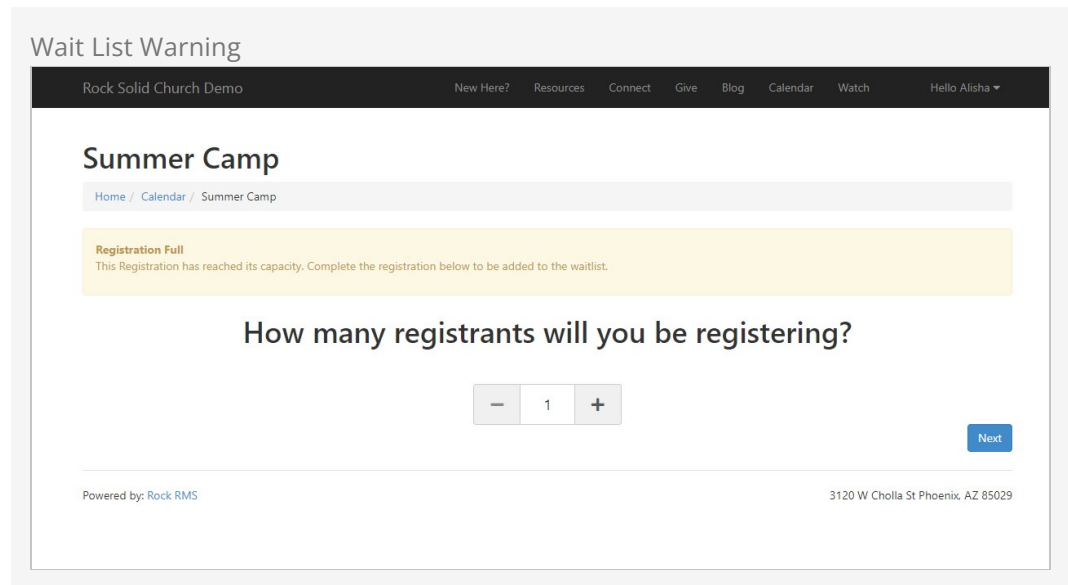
Wait List Warning

Rock Solid Church Demo

New Here? Resources Connect Give Blog Calendar Watch Hello Alisha

Summer Camp

Home / Calendar / Summer Camp

Registration Full
This Registration has reached its capacity. Complete the registration below to be added to the waitlist.

How many registrants will you be registering?

− 1 +

Next

Powered by: Rock RMS

3120 W Cholla St Phoenix, AZ 85029